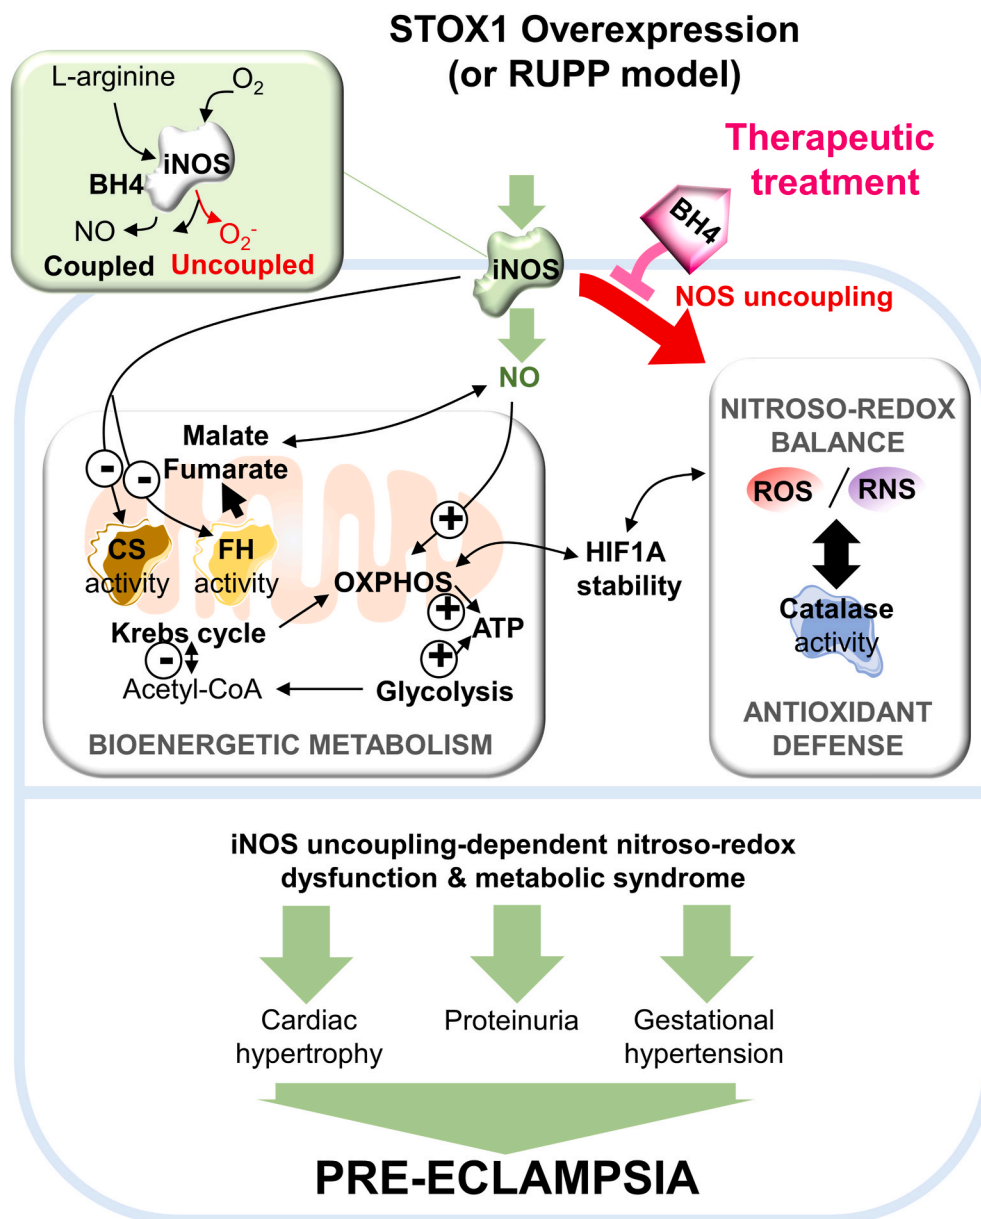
STOX1 Overexpression (or RUPP model)

L-arginine
$O_2$
iNOS
BH4
NO
$O_2^-$
Coupled
Uncoupled

Therapeutic treatment

BH4

iNOS

NOS uncoupling

NO

Malate
Fumarate
-
-
CS activity
FH activity
+
OXPHOS
+
ATP
Krebs cycle
-
Acetyl-CoA
+
Glycolysis

BIOENERGETIC METABOLISM

HIF1A stability

NITROSO-REDOX BALANCE
ROS / RNS
Catalase activity
ANTIOXIDANT DEFENSE

iNOS uncoupling-dependent nitroso-redox dysfunction & metabolic syndrome

Cardiac hypertrophy
Proteinuria
Gestational hypertension

PRE-ECLAMPSIA